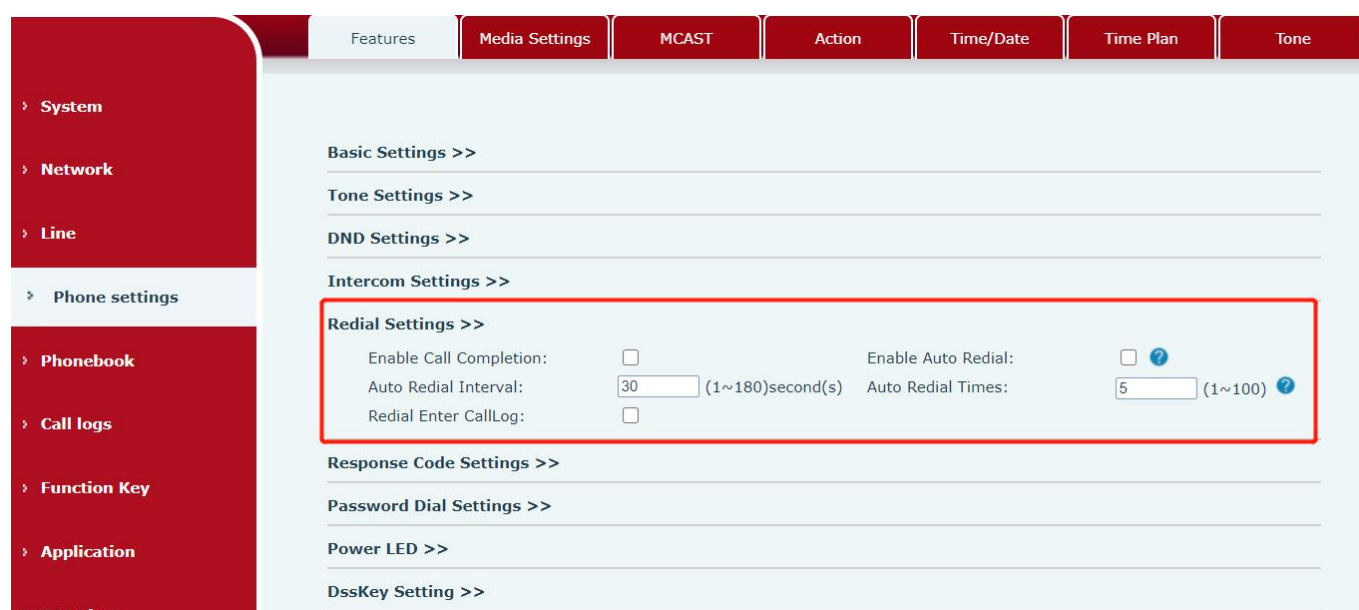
Features | Media Settings | MCAST | Action | Time/Date | Time Plan | Tone

› System

› Network

› Line

› Phone settings

› Phonebook

› Call logs

› Function Key

› Application

Basic Settings >>

Tone Settings >>

DND Settings >>

Intercom Settings >>

Redial Settings >>

Enable Call Completion:

Enable Auto Redial:

Auto Redial Interval: 30 (1~180)second(s)

Auto Redial Times: 5 (1~100)

Redial Enter CallLog:

Response Code Settings >>

Password Dial Settings >>

Power LED >>

DssKey Setting >>